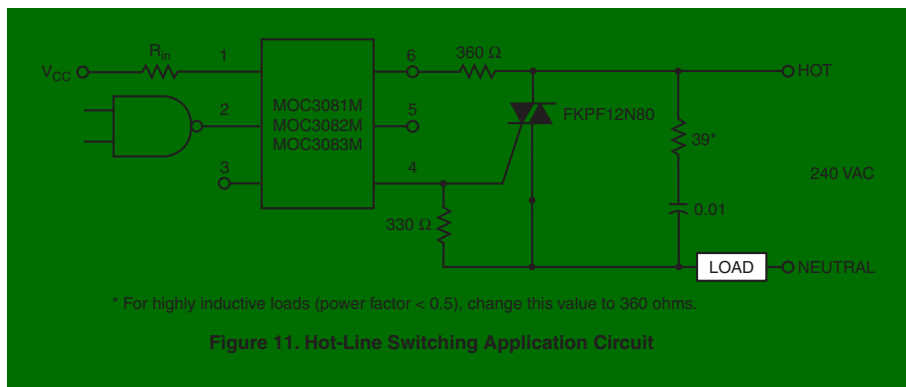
$V_{CC}$

$R_{in}$

1

2

3

MOC3081M
MOC3082M
MOC3083M

6

5

4

360 Ω

FKPF12N80

330 Ω

39*

0.01

HOT

240 VAC

LOAD

NEUTRAL

* For highly inductive loads (power factor < 0.5), change this value to 360 ohms.

Figure 11. Hot-Line Switching Application Circuit